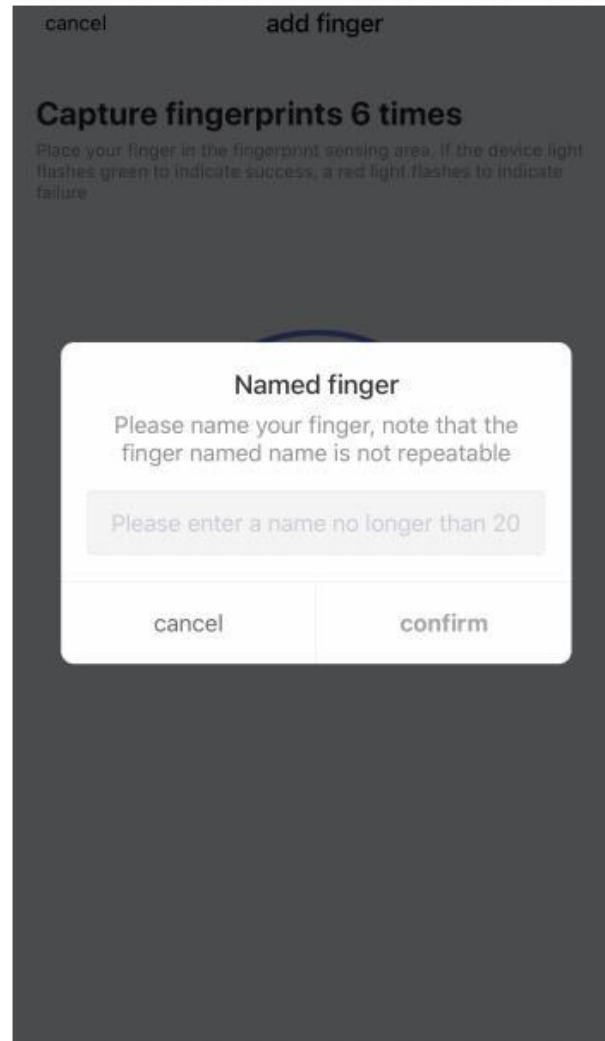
cancel add finger

Capture fingerprints 6 times

Place your finger in the fingerprint sensing area. If the device light flashes green to indicate success, a red light flashes to indicate failure

Named finger

Please name your finger, note that the finger named name is not repeatable

Please enter a name no longer than 20

cancel confirm